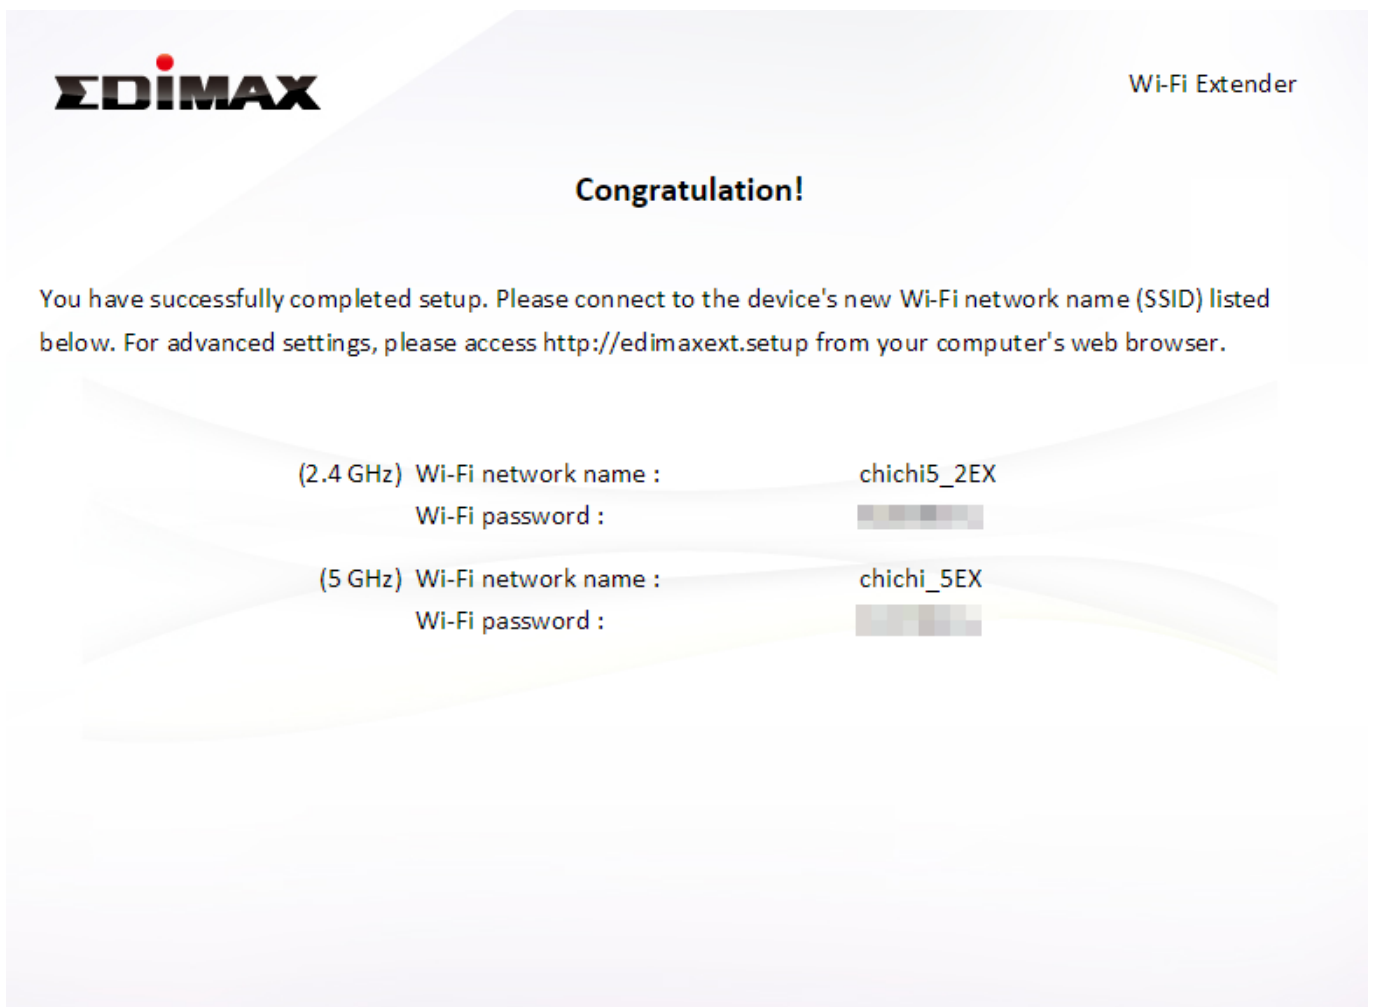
EDIMAX

Wi-Fi Extender

Congratulation!

You have successfully completed setup. Please connect to the device's new Wi-Fi network name (SSID) listed below. For advanced settings, please access http://edimaxext.setup from your computer's web browser.

(2.4 GHz) Wi-Fi network name : chichi5_2EX
Wi-Fi password : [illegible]

(5 GHz) Wi-Fi network name : chichi_5EX
Wi-Fi password : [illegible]